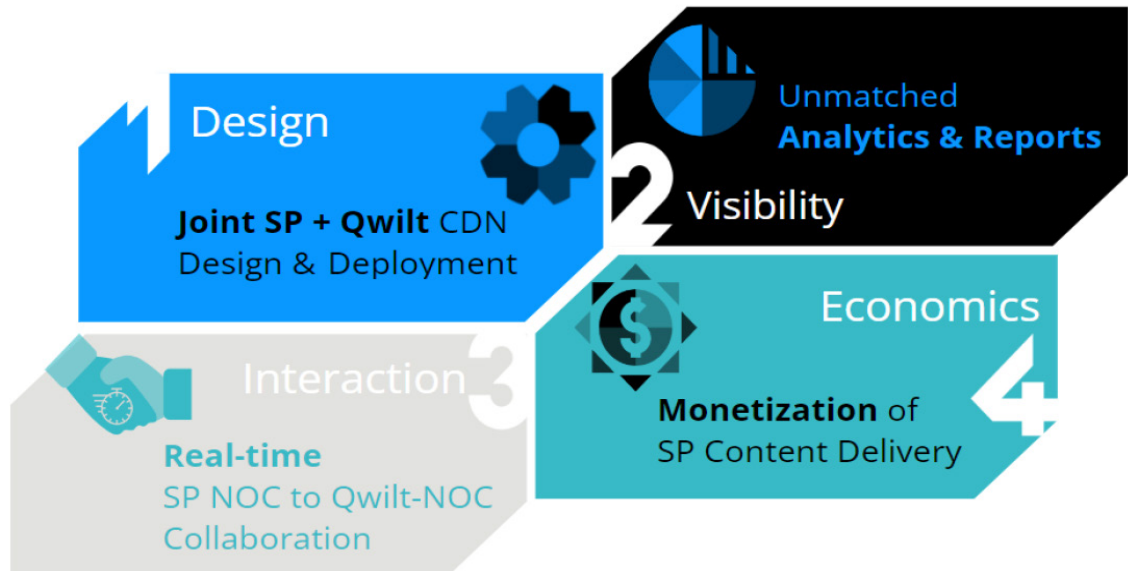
1 Design

Joint SP + Qwilt CDN Design & Deployment

Unmatched Analytics & Reports

2 Visibility

Economics

Interaction 3

4

Monetization of SP Content Delivery

Real-time SP NOC to Qwilt-NOC Collaboration